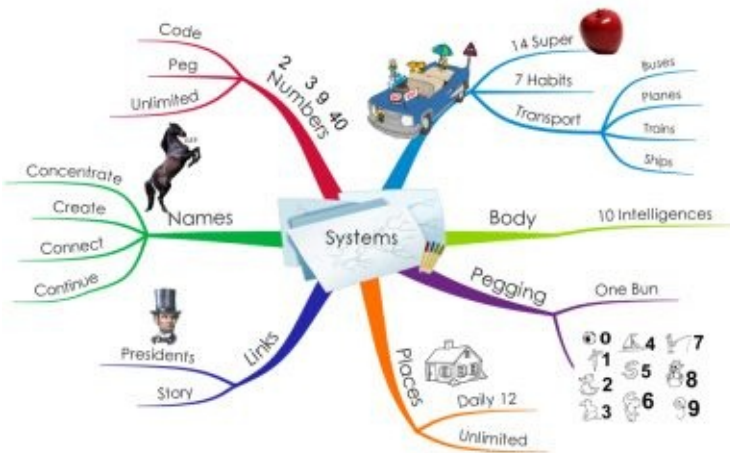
Code

Peg

Unlimited

Numbers

2 3 9 40

14 Super

7 Habits

Transport

Buses

Planes

Trains

Ships

Concentrate

Create

Connect

Continue

Names

Systems

Body

10 Intelligences

Pegging

One Bun

0 1 2 3 4 5 6 7 8 9

Presidents

Story

Links

Places

Daily 12

Unlimited